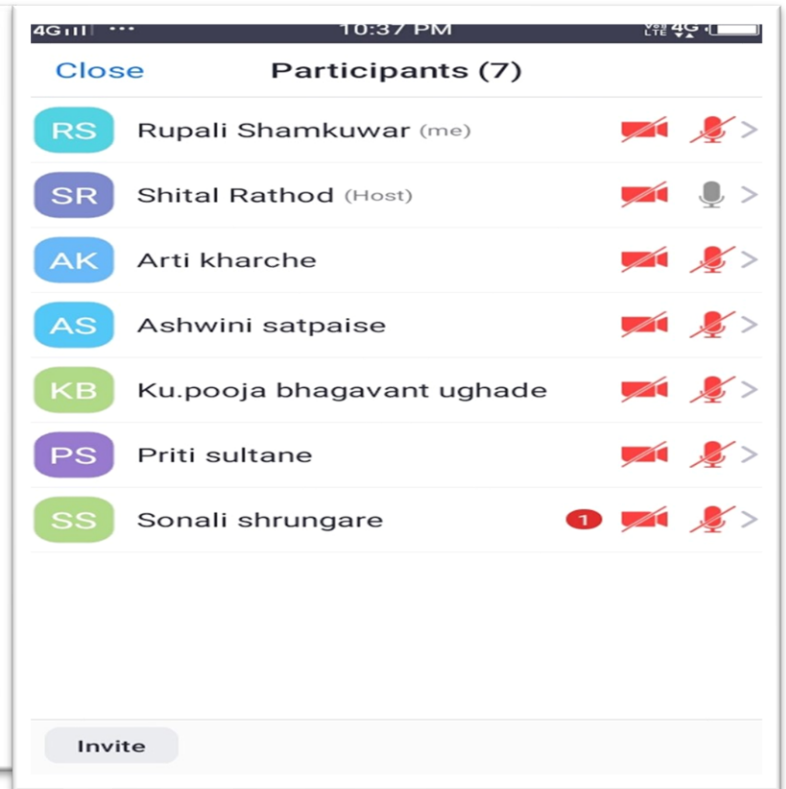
4G ··· 10:37 PM VoLTE 4G

Close Participants (7)

RS Rupali Shamkuwar (me)

SR Shital Rathod (Host)

AK Arti kharche

AS Ashwini satpaise

KB Ku.pooja bhagavant ughade

PS Priti sultane

SS Sonali shrungare 1

Invite